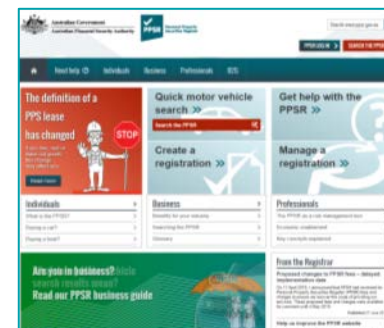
Australian Government
Australian Financial Security Authority

PPSR

PPSR LOG IN
SEARCH THE PPSR

Need help
Individuals
Business
Professionals

The definition of a PPS lease has changed

STOP

Read more

Quick motor vehicle search

Search the PPSR

Create a registration

Get help with the PPSR

Manage a registration

Individuals

What is the PPSR?

Buying a car?

Business

Searching the PPSR

Professionals

Are you in business?

Read our PPSR business guide

From the Registrar

Proposed changes to PPSR fees

Help us improve the PPSR website